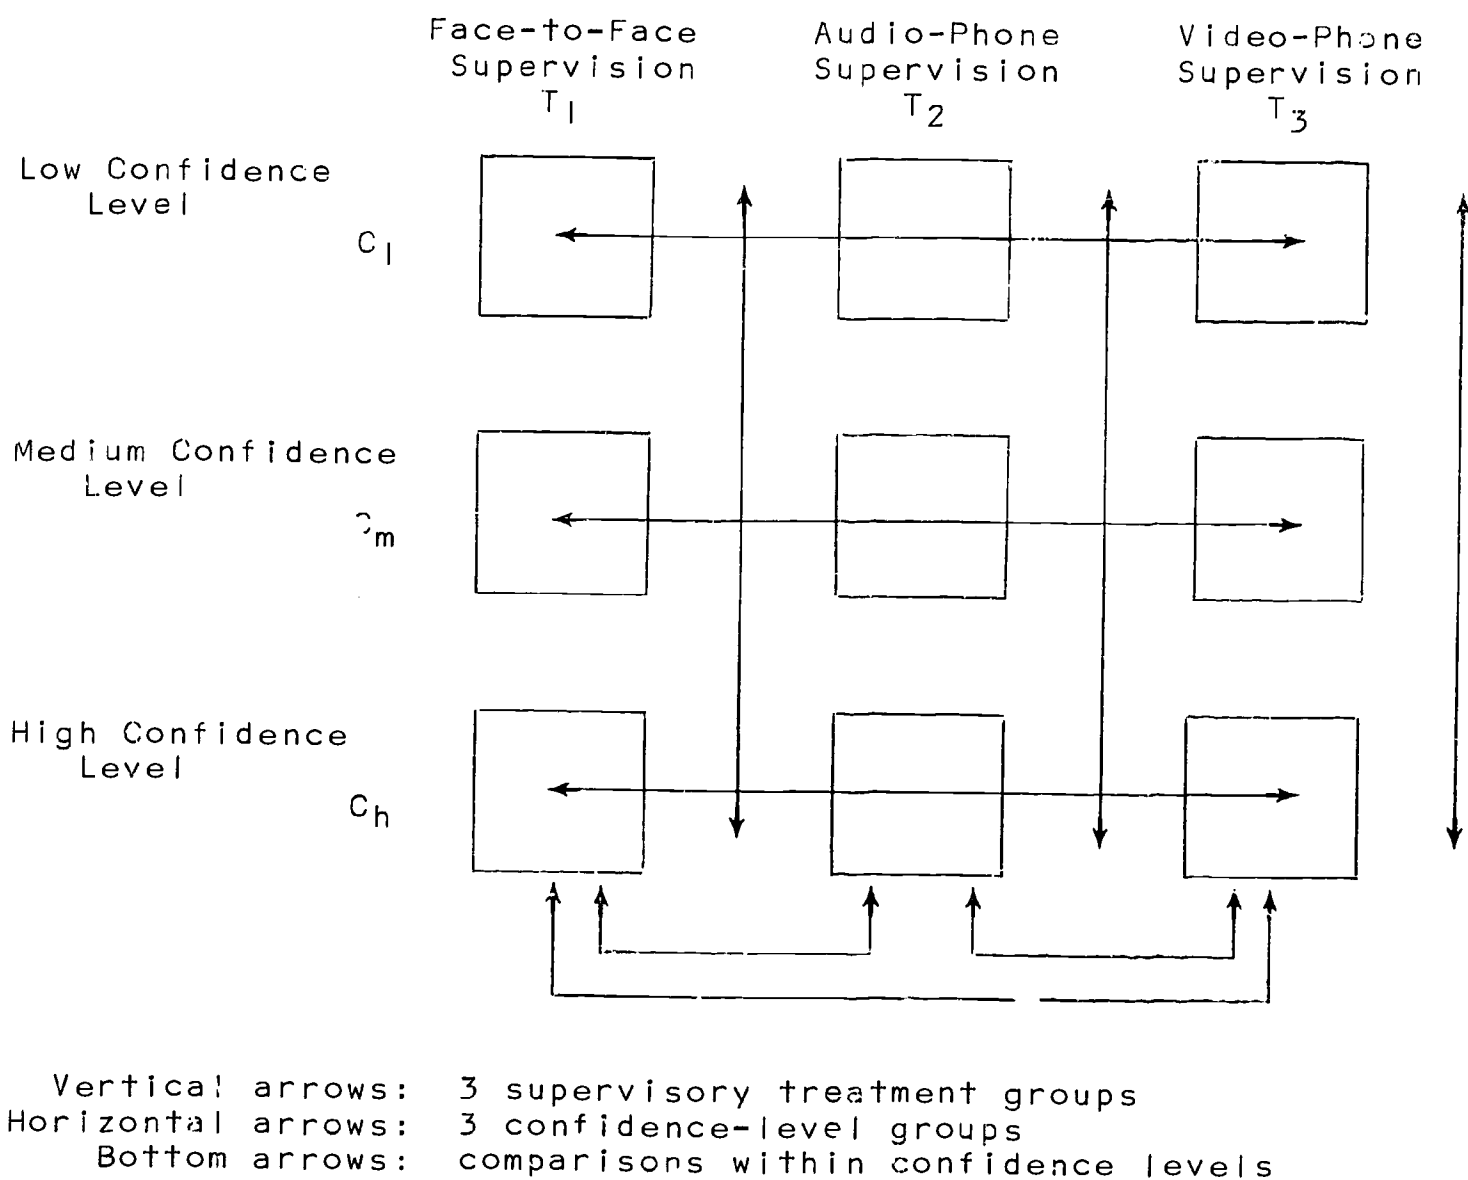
Face-to-Face Supervision $T_1$

Audio-Phone Supervision $T_2$

Video-Phone Supervision $T_3$

Low Confidence Level

$C_l$

Medium Confidence Level

$C_m$

High Confidence Level

$C_h$

Vertical arrows: 3 supervisory treatment groups
Horizontal arrows: 3 confidence-level groups
Bottom arrows: comparisons within confidence levels